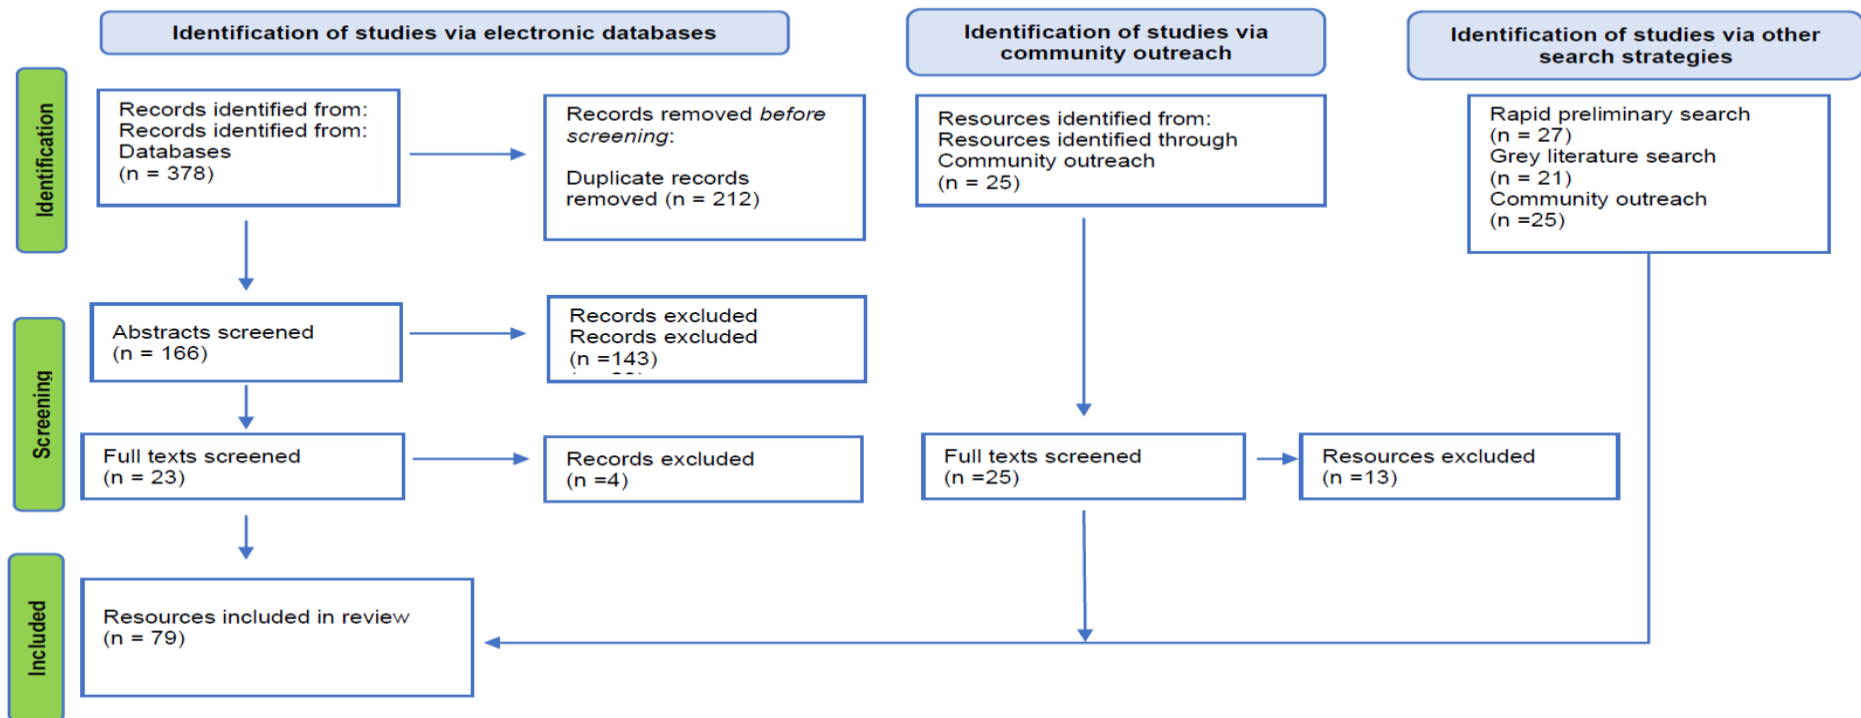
Identification of studies via electronic databases

Identification of studies via community outreach

Identification of studies via other search strategies

Identification

Records identified from:
Records identified from:
Databases
(n = 378)

Records removed *before screening*:

Duplicate records removed (n = 212)

Resources identified from:
Resources identified through Community outreach
(n = 25)

Rapid preliminary search
(n = 27)
Grey literature search
(n = 21)
Community outreach
(n =25)

Screening

Abstracts screened
(n = 166)

Records excluded
Records excluded
(n =143)
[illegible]

Full texts screened
(n = 23)

Records excluded
(n =4)

Full texts screened
(n =25)

Resources excluded
(n =13)

Included

Resources included in review
(n = 79)